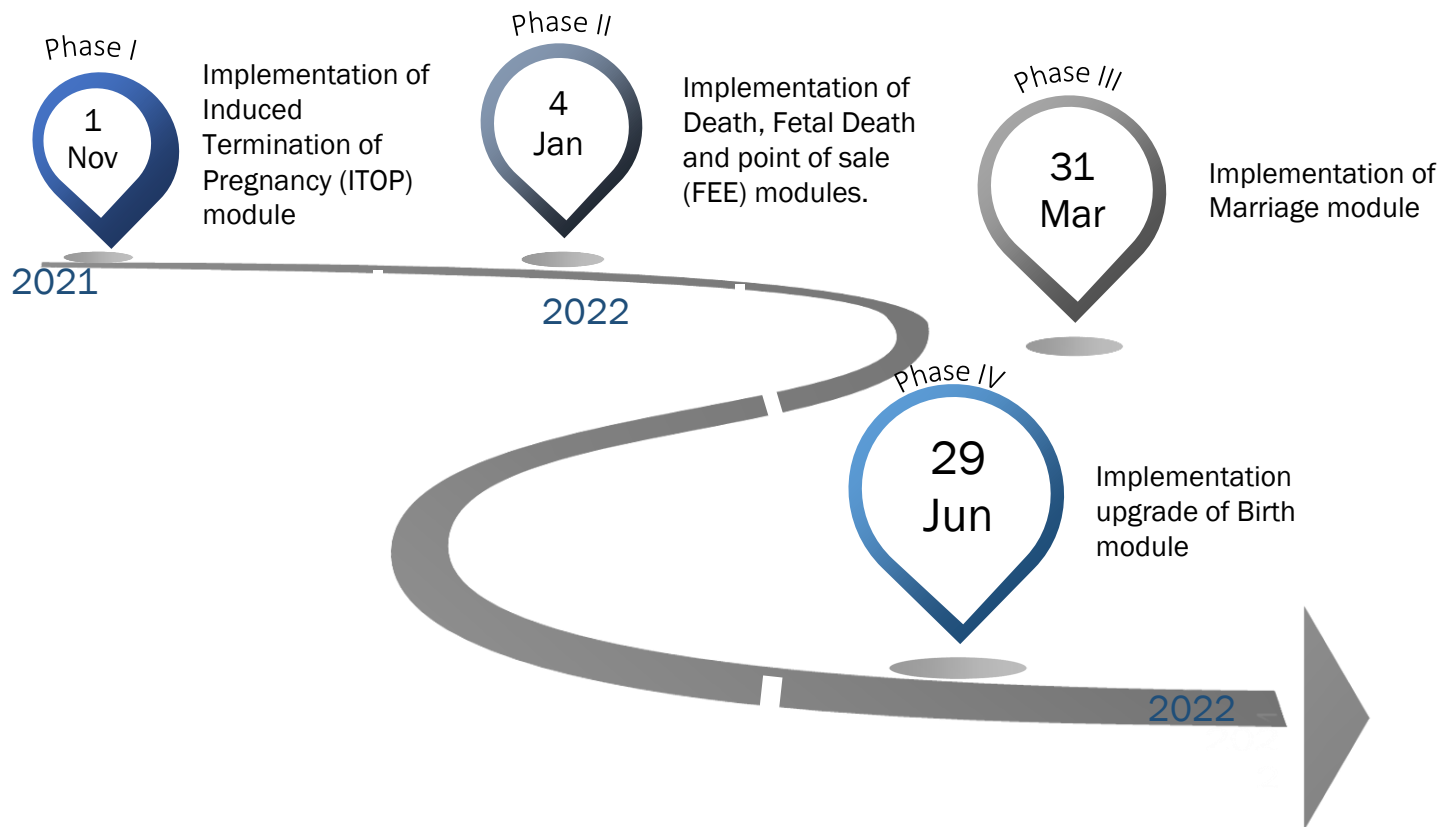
Phase I

1 Nov

Implementation of Induced Termination of Pregnancy (ITOP) module

2021

Phase II

4 Jan

Implementation of Death, Fetal Death and point of sale (FEE) modules.

2022

Phase III

31 Mar

Implementation of Marriage module

Phase IV

29 Jun

Implementation upgrade of Birth module

2022